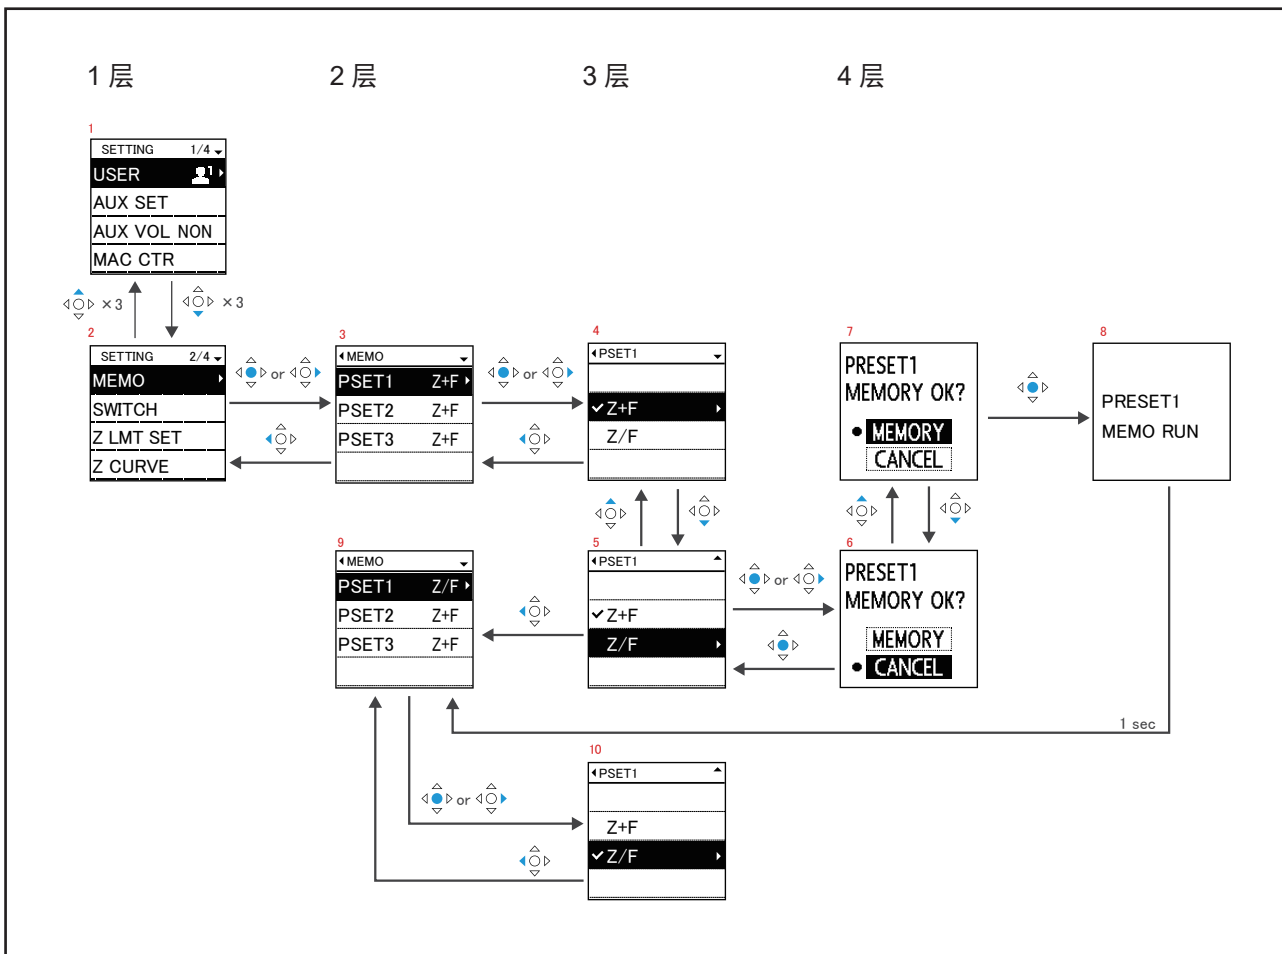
1 层

2 层

3 层

4 层

1

SETTING 1/4

USER

AUX SET

AUX VOL NON

MAC CTR

×3

×3

2

SETTING 2/4

MEMO

SWITCH

Z LMT SET

Z CURVE

or

3

MEMO

PSET1 Z+F

PSET2 Z+F

PSET3 Z+F

or

4

PSET1

✓Z+F

Z/F

7

PRESET1

MEMORY OK?

● MEMORY

CANCEL

8

PRESET1

MEMO RUN

9

MEMO

PSET1 Z/F

PSET2 Z+F

PSET3 Z+F

5

PSET1

✓Z+F

Z/F

or

6

PRESET1

MEMORY OK?

MEMORY

● CANCEL

1 sec

10

PSET1

or

Z+F

✓Z/F